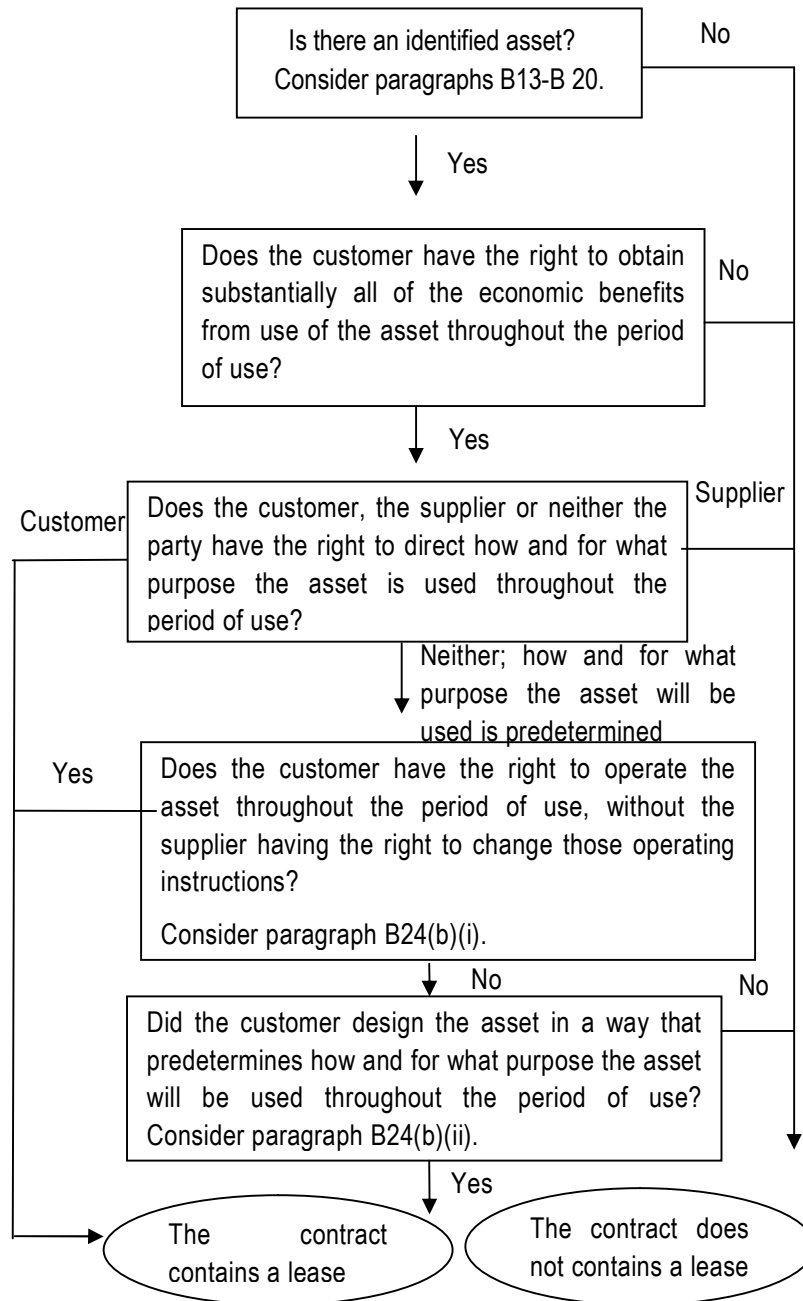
Is there an identified asset? Consider paragraphs B13-B 20.

No

Yes

Does the customer have the right to obtain substantially all of the economic benefits from use of the asset throughout the period of use?

No

Yes

Customer

Does the customer, the supplier or neither the party have the right to direct how and for what purpose the asset is used throughout the period of use?

Supplier

Neither; how and for what purpose the asset will be used is predetermined

Yes

Does the customer have the right to operate the asset throughout the period of use, without the supplier having the right to change those operating instructions?

Consider paragraph B24(b)(i).

No

No

Did the customer design the asset in a way that predetermines how and for what purpose the asset will be used throughout the period of use? Consider paragraph B24(b)(ii).

Yes

The contract contains a lease

The contract does not contains a lease